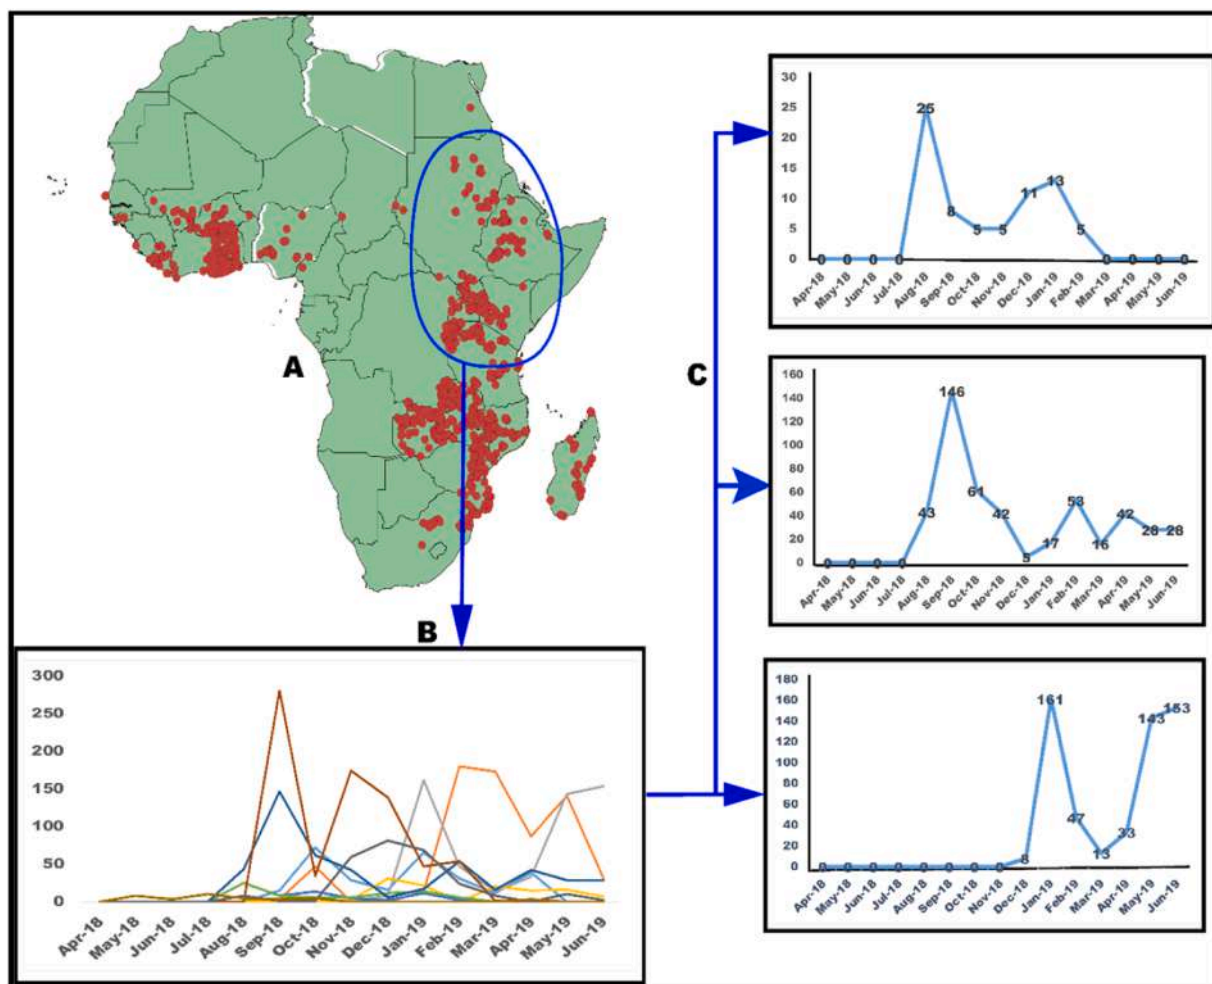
A

B

C

300
250
200
150
100
50
0
Apr-18 May-18 Jun-18 Jul-18 Aug-18 Sep-18 Oct-18 Nov-18 Dec-18 Jan-19 Feb-19 Mar-19 Apr-19 May-19 Jun-19

30
25
20
15
10
5
0
0 0 0 0 25 8 5 5 11 13 5 0 0 0 0
Apr-18 May-18 Jun-18 Jul-18 Aug-18 Sep-18 Oct-18 Nov-18 Dec-18 Jan-19 Feb-19 Mar-19 Apr-19 May-19 Jun-19

160
140
120
100
80
60
40
20
0
0 0 0 0 43 146 61 42 5 17 53 16 42 28 28
Apr-18 May-18 Jun-18 Jul-18 Aug-18 Sep-18 Oct-18 Nov-18 Dec-18 Jan-19 Feb-19 Mar-19 Apr-19 May-19 Jun-19

180
160
140
120
100
80
60
40
20
0
0 0 0 0 0 0 0 0 8 161 47 13 33 143 153
Apr-18 May-18 Jun-18 Jul-18 Aug-18 Sep-18 Oct-18 Nov-18 Dec-18 Jan-19 Feb-19 Mar-19 Apr-19 May-19 Jun-19